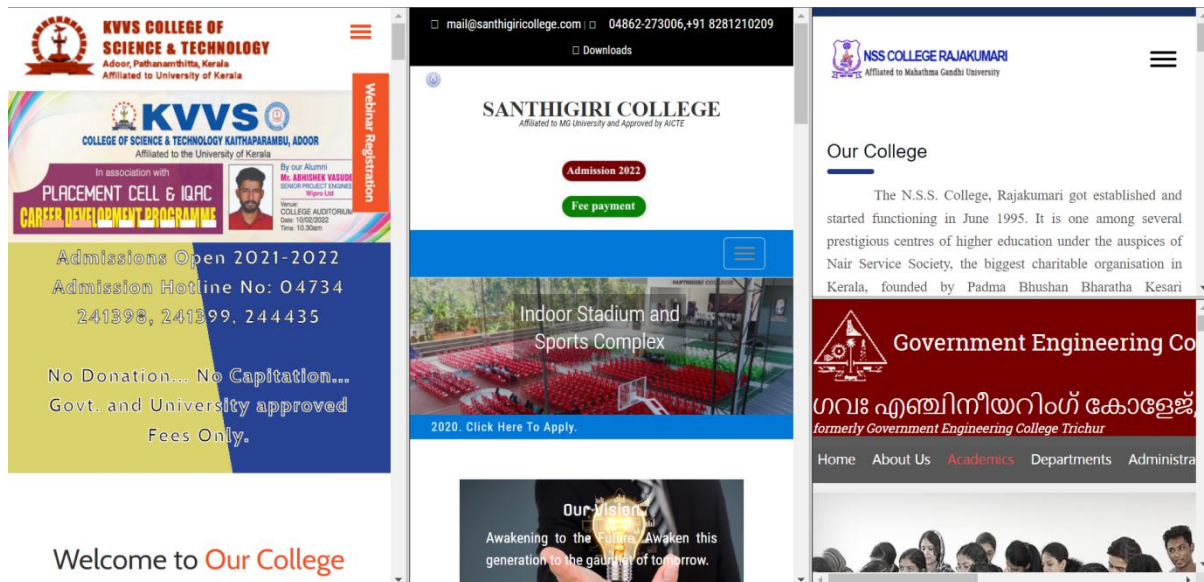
KVVS COLLEGE OF SCIENCE & TECHNOLOGY
Adoor, Pathanamthitta, Kerala
Affiliated to University of Kerala

Webinar Registration

KVVS
COLLEGE OF SCIENCE & TECHNOLOGY KAITHAPARAMBU, ADOOR
Affiliated to the University of Kerala
In association with
PLACEMENT CELL & IQAC
CAREER DEVELOPMENT PROGRAMME
By our Alumni
Mr. ABHISHEK VASUDE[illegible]
SENIOR PROJECT ENGINE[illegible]
Wipro Ltd
Venue:
COLLEGE AUDITORIU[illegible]
Date: 10/02/2022
Time: 10.30am

Admissions Open 2021-2022
Admission Hotline No: 04734 241398, 241399, 244435

No Donation... No Capitation...
Govt. and University approved Fees Only.

Welcome to Our College

mail@santhigiricollege.com | 04862-273006,+91 8281210209
Downloads

SANTHIGIRI COLLEGE
Affiliated to MG University and Approved by AICTE

Admission 2022
Fee payment

Indoor Stadium and Sports Complex

2020. Click Here To Apply.

Our Vision
Awakening to the Future. Awaken this generation to the gaurding of tomorrow.

NSS COLLEGE RAJAKUMARI
Affiliated to Mahathma Gandhi University

Our College

The N.S.S. College, Rajakumari got established and started functioning in June 1995. It is one among several prestigious centres of higher education under the auspices of Nair Service Society, the biggest charitable organisation in Kerala, founded by Padma Bhushan Bharatha Kesari

Government Engineering Co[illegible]
ഗവഃ എഞ്ചിനീയറിംഗ് കോളേജ്,
formerly Government Engineering College Trichur

Home About Us Academics Departments Administra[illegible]